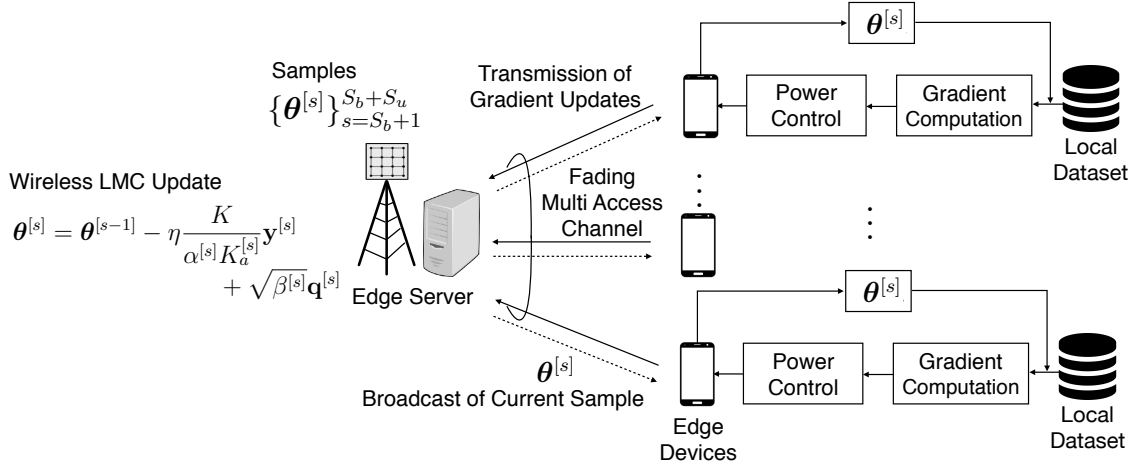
$\boldsymbol{\theta}^{[s]}$

Samples

$\{\boldsymbol{\theta}^{[s]}\}_{s=S_b+1}^{S_b+S_u}$

Transmission of Gradient Updates

Power Control

Gradient Computation

Local Dataset

Wireless LMC Update

$\boldsymbol{\theta}^{[s]} = \boldsymbol{\theta}^{[s-1]} - \eta \frac{K}{\alpha^{[s]} K_a^{[s]}} \mathbf{y}^{[s]} + \sqrt{\beta^{[s]}} \mathbf{q}^{[s]}$

Fading Multi Access Channel

Edge Server

$\boldsymbol{\theta}^{[s]}$

$\boldsymbol{\theta}^{[s]}$

Broadcast of Current Sample

Power Control

Gradient Computation

Edge Devices

Local Dataset